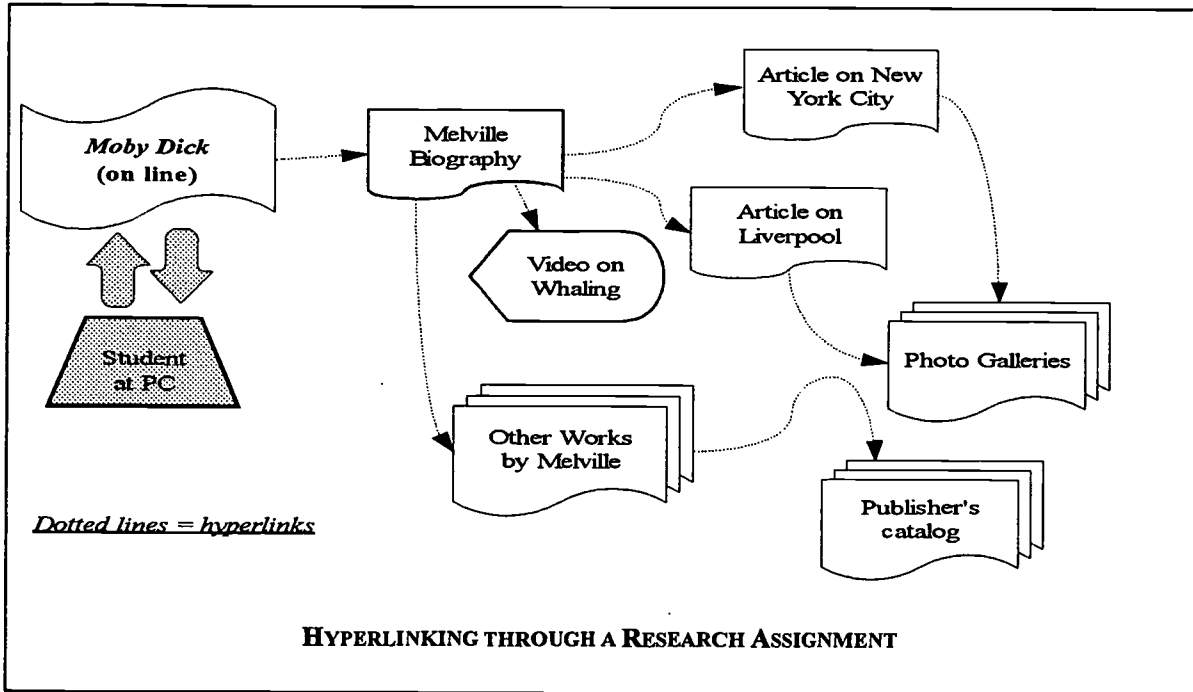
Moby Dick
(on line)

Student at PC

Melville Biography

Article on New York City

Article on Liverpool

Video on Whaling

Photo Galleries

Other Works by Melville

Publisher's catalog

Dotted lines = hyperlinks

HYPERLINKING THROUGH A RESEARCH ASSIGNMENT